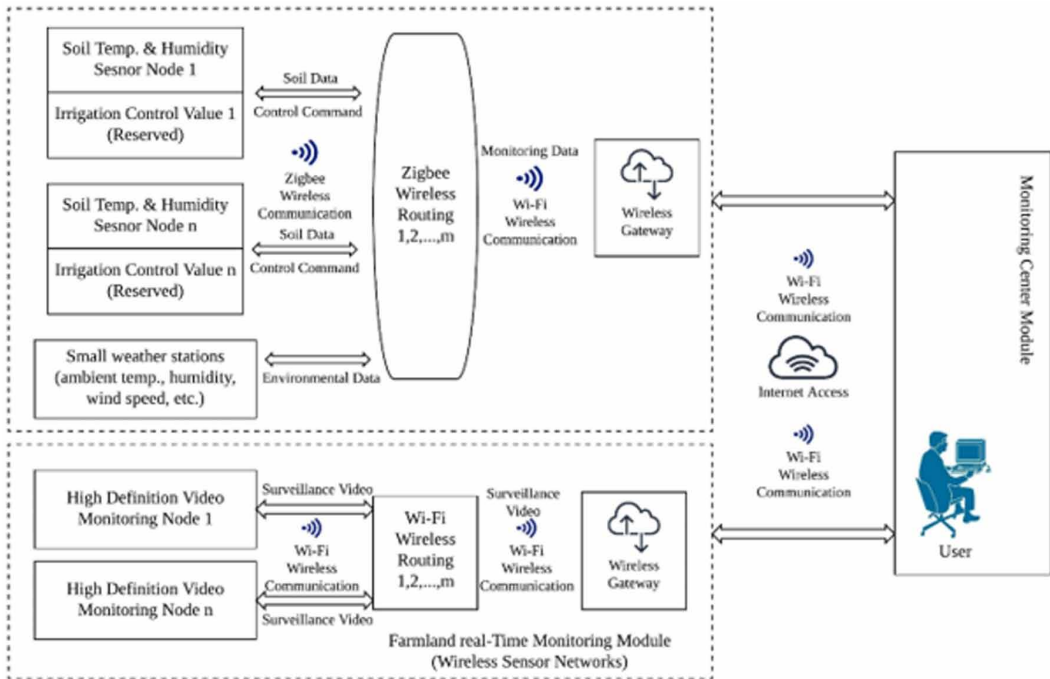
Soil Temp. & Humidity Sesnor Node 1

Irrigation Control Value 1 (Reserved)

Soil Data

Control Command

Zigbee Wireless Communication

Soil Temp. & Humidity Sesnor Node n

Irrigation Control Value n (Reserved)

Soil Data

Control Command

Small weather stations (ambient temp., humidity, wind speed, etc.)

Environmental Data

Zigbee Wireless Routing 1,2,...,m

Monitoring Data

Wi-Fi Wireless Communication

Wireless Gateway

Wi-Fi Wireless Communication

Internet Access

Wi-Fi Wireless Communication

Monitoring Center Module

User

High Definition Video Monitoring Node 1

Surveillance Video

Wi-Fi Wireless Communication

High Definition Video Monitoring Node n

Surveillance Video

Wi-Fi Wireless Routing 1,2,...,m

Surveillance Video

Wi-Fi Wireless Communication

Wireless Gateway

Farmland real-Time Monitoring Module (Wireless Sensor Networks)